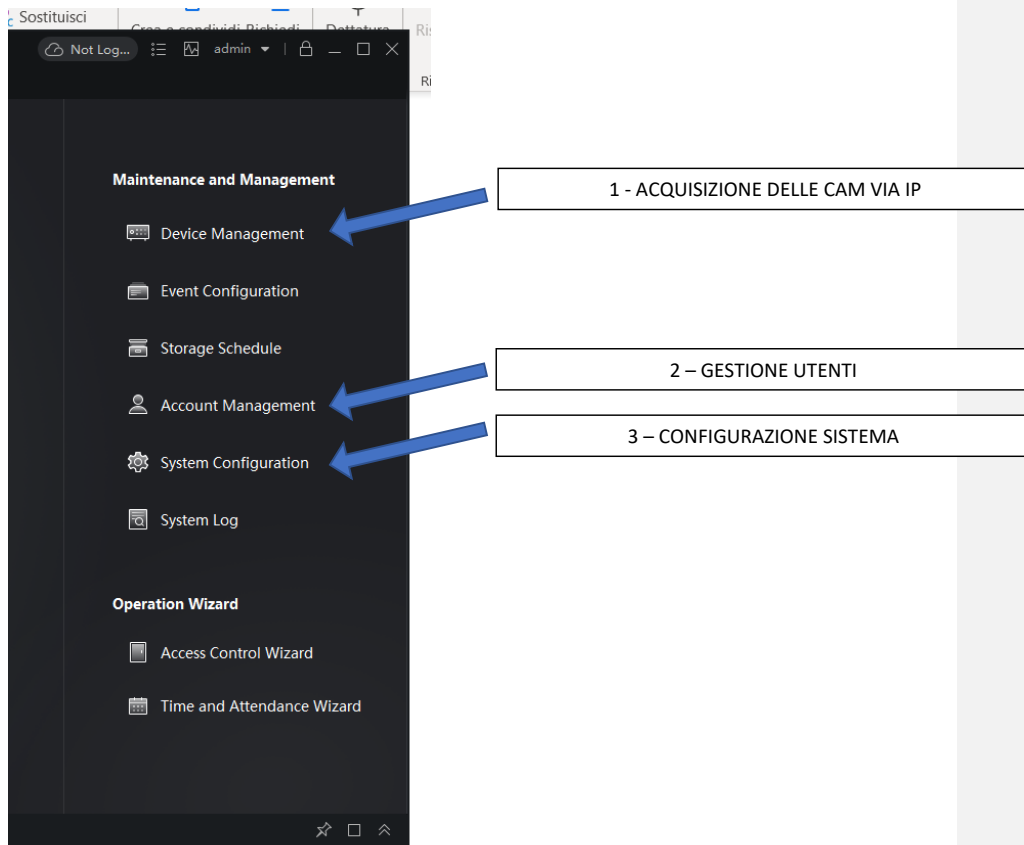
Sostituisci
Crea e condividi Richiedi
Dettatura
Ri
Ri

Not Log...
admin

Maintenance and Management
Device Management
Event Configuration
Storage Schedule
Account Management
System Configuration
System Log

Operation Wizard
Access Control Wizard
Time and Attendance Wizard

1 - ACQUISIZIONE DELLE CAM VIA IP

2 – GESTIONE UTENTI

3 – CONFIGURAZIONE SISTEMA